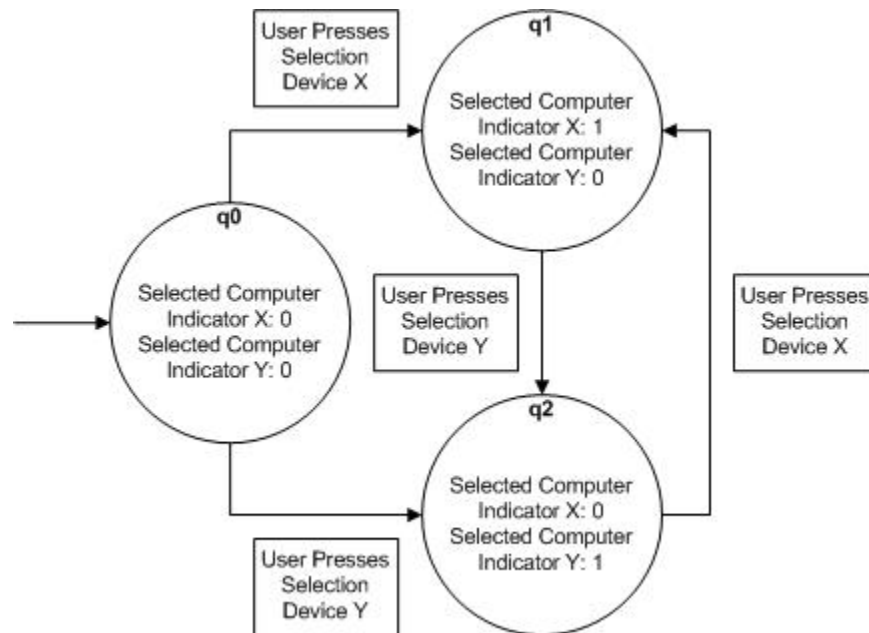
User Presses Selection Device X

q1

Selected Computer Indicator X: 1
Selected Computer Indicator Y: 0

q0

Selected Computer Indicator X: 0
Selected Computer Indicator Y: 0

User Presses Selection Device Y

User Presses Selection Device X

q2

Selected Computer Indicator X: 0
Selected Computer Indicator Y: 1

User Presses Selection Device Y